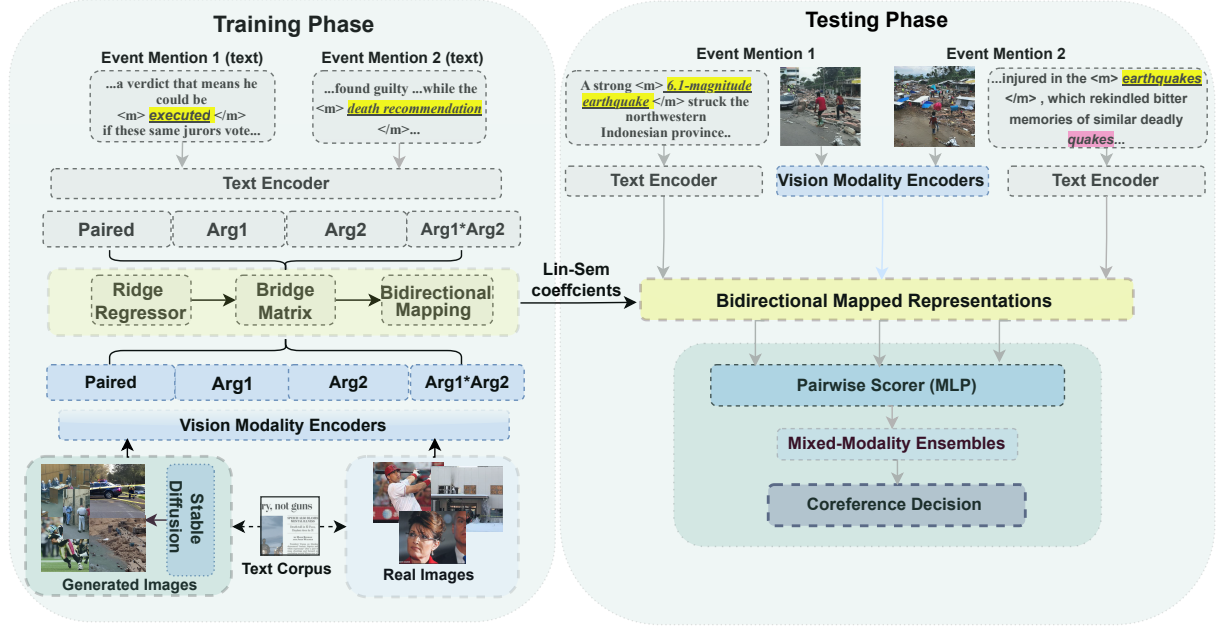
Training Phase

Event Mention 1 (text)

...a verdict that means he could be <m> executed </m> if these same jurors vote...

Event Mention 2 (text)

...found guilty ...while the <m> death recommendation </m>...

Text Encoder

| Paired | Arg1 | Arg2 | Arg1*Arg2 |
|---|---|---|---|

Ridge Regressor → Bridge Matrix → Bidirectional Mapping

| Paired | Arg1 | Arg2 | Arg1*Arg2 |
|---|---|---|---|

Vision Modality Encoders

Stable Diffusion

Generated Images

ry, not guns

Text Corpus

Real Images

Lin-Sem coeffcients

Testing Phase

Event Mention 1

A strong <m> 6.1-magnitude earthquake </m> struck the northwestern Indonesian province..

Event Mention 2

...injured in the <m> earthquakes </m> , which rekindled bitter memories of similar deadly quakes...

Text Encoder

Vision Modality Encoders

Text Encoder

Bidirectional Mapped Representations

Pairwise Scorer (MLP)

Mixed-Modality Ensembles

Coreference Decision